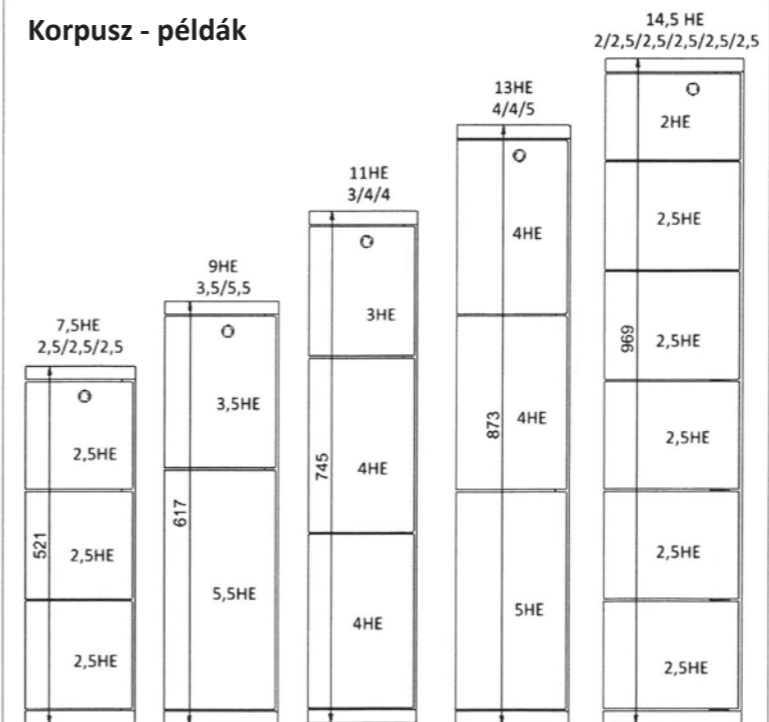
Korpusz - példák

7,5HE
2,5/2,5/2,5

2,5HE
521
2,5HE
2,5HE

9HE
3,5/5,5

3,5HE
617
5,5HE

11HE
3/4/4

3HE
745
4HE
4HE

13HE
4/4/5

4HE
873
4HE
5HE

14,5 HE
2/2,5/2,5/2,5/2,5/2,5

2HE
2,5HE
969
2,5HE
2,5HE
2,5HE
2,5HE